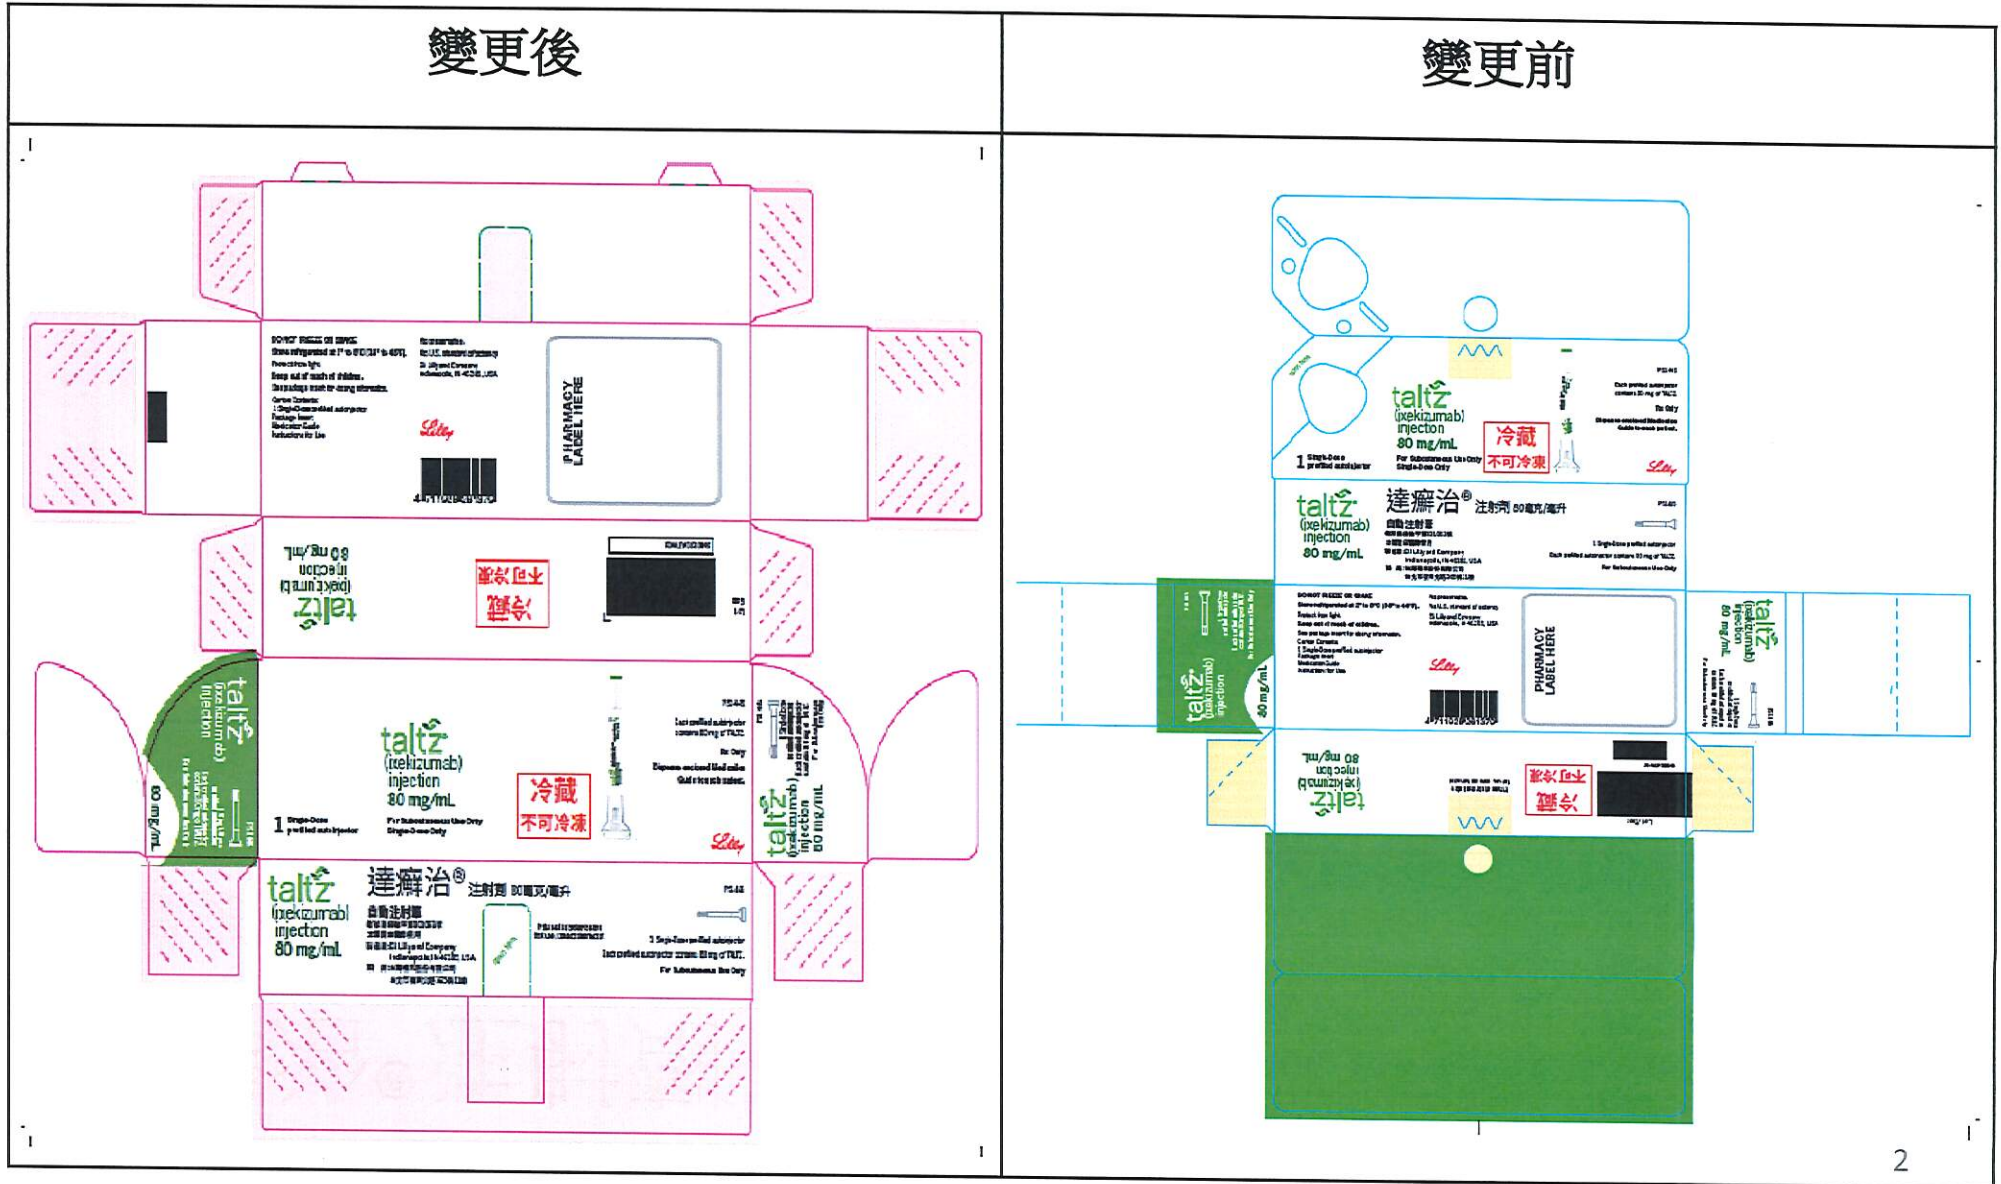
變更後

變更前

DO NOT FREEZE OR SHAKE
Store refrigerated at 2° to 8°C (36° to 46°F).
Protect from light.
Keep out of reach of children.
See package insert for dosing information.
Carton Contents:
1 Single-Dose prefilled autoinjector
Package Insert
Medication Guide
Instructions for Use

Lilly

PHARMACY LABEL HERE

taltz
(ixekizumab)
injection
80 mg/mL

冷藏
不可冷凍

taltz
(ixekizumab)
injection
80 mg/mL

1 Single-Dose prefilled autoinjector

For Subcutaneous Use Only
Single-Dose Only

冷藏
不可冷凍

Each prefilled autoinjector contains 80 mg of TALTZ.

Rx Only

Dispense enclosed Medication Guide to each patient.

Lilly

taltz
(ixekizumab)
injection
80 mg/mL

達癬治® 注射劑 80毫克/毫升
自動注射器

Eli Lilly and Company
Indianapolis, IN 46285, USA

1 Single-Dose prefilled autoinjector
Each prefilled autoinjector contains 80 mg of TALTZ.
For Subcutaneous Use Only

taltz
(ixekizumab)
injection
80 mg/mL

taltz
(ixekizumab)
injection
80 mg/mL

1 Single-Dose prefilled autoinjector

冷藏
不可冷凍

Each prefilled autoinjector contains 80 mg of TALTZ.
Rx Only

Lilly

taltz
(ixekizumab)
injection
80 mg/mL

達癬治® 注射劑 80毫克/毫升
自動注射器

DO NOT FREEZE OR SHAKE

Lilly

PHARMACY LABEL HERE

taltz
(ixekizumab)
injection
80 mg/mL

冷藏
不可冷凍

2